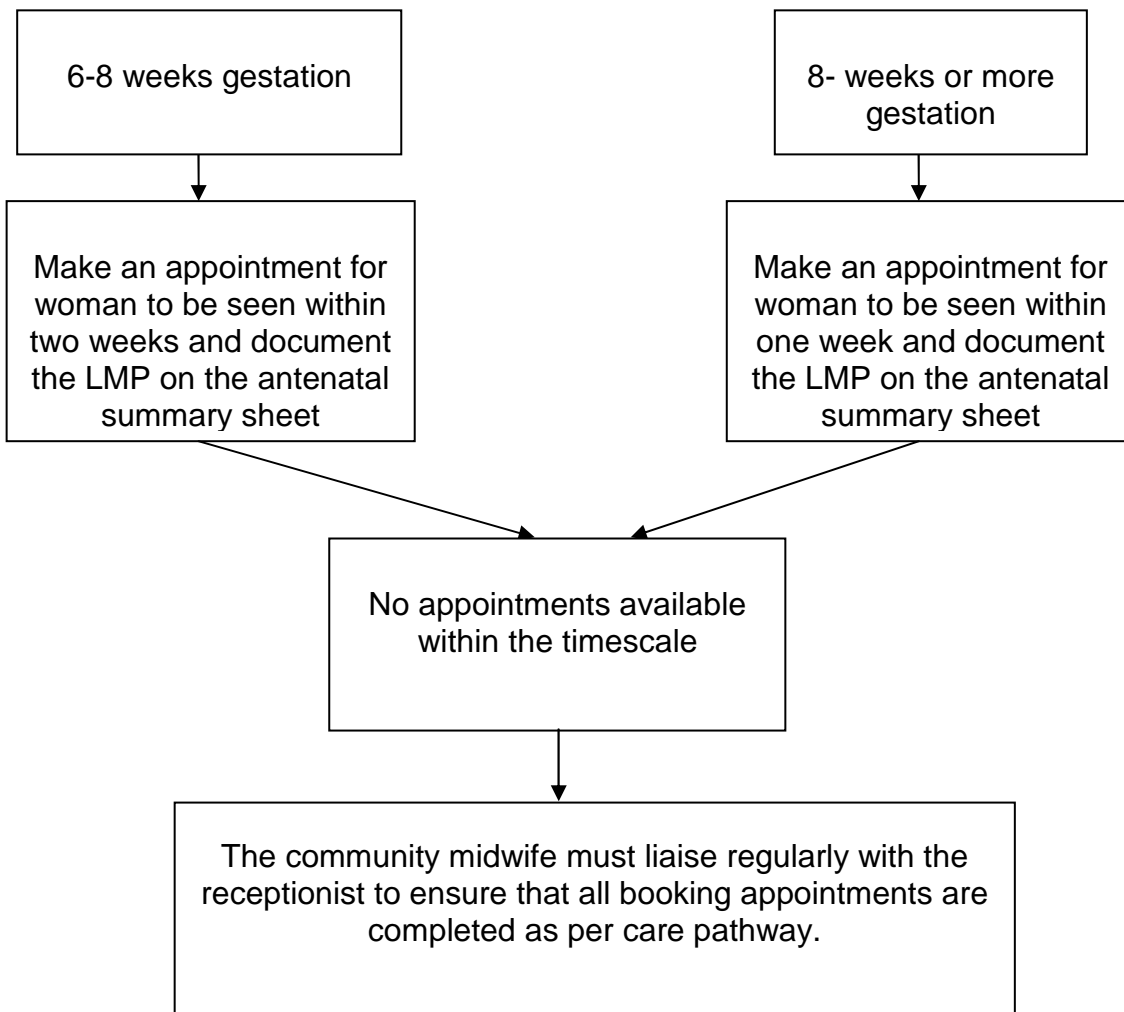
6-8 weeks gestation

8- weeks or more gestation

Make an appointment for woman to be seen within two weeks and document the LMP on the antenatal summary sheet

Make an appointment for woman to be seen within one week and document the LMP on the antenatal summary sheet

No appointments available within the timescale

The community midwife must liaise regularly with the receptionist to ensure that all booking appointments are completed as per care pathway.